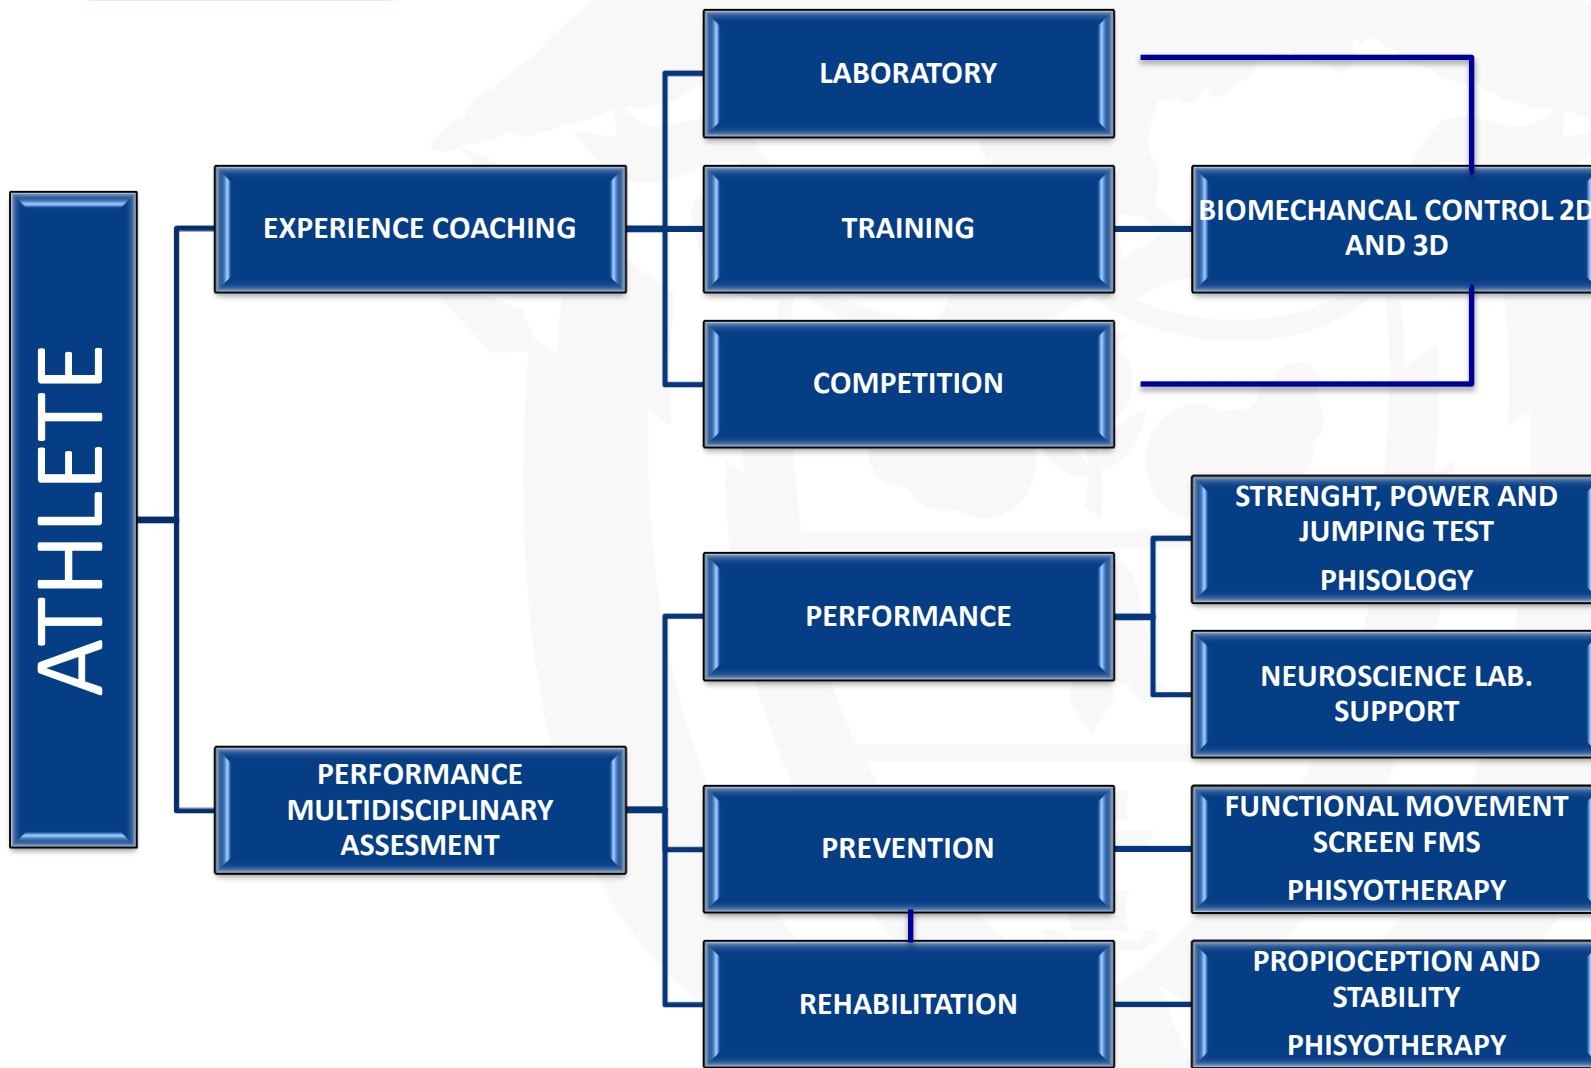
ATHLETE

EXPERIENCE COACHING

LABORATORY

TRAINING

COMPETITION

BIOMECHANCAL CONTROL 2D AND 3D

PERFORMANCE MULTIDISCIPLINARY ASSESMENT

PERFORMANCE

STRENGHT, POWER AND JUMPING TEST

PHISOLOGY

NEUROSCIENCE LAB. SUPPORT

PREVENTION

FUNCTIONAL MOVEMENT SCREEN FMS

PHISYOTHERAPY

REHABILITATION

PROPIOCEPTION AND STABILITY

PHISYOTHERAPY